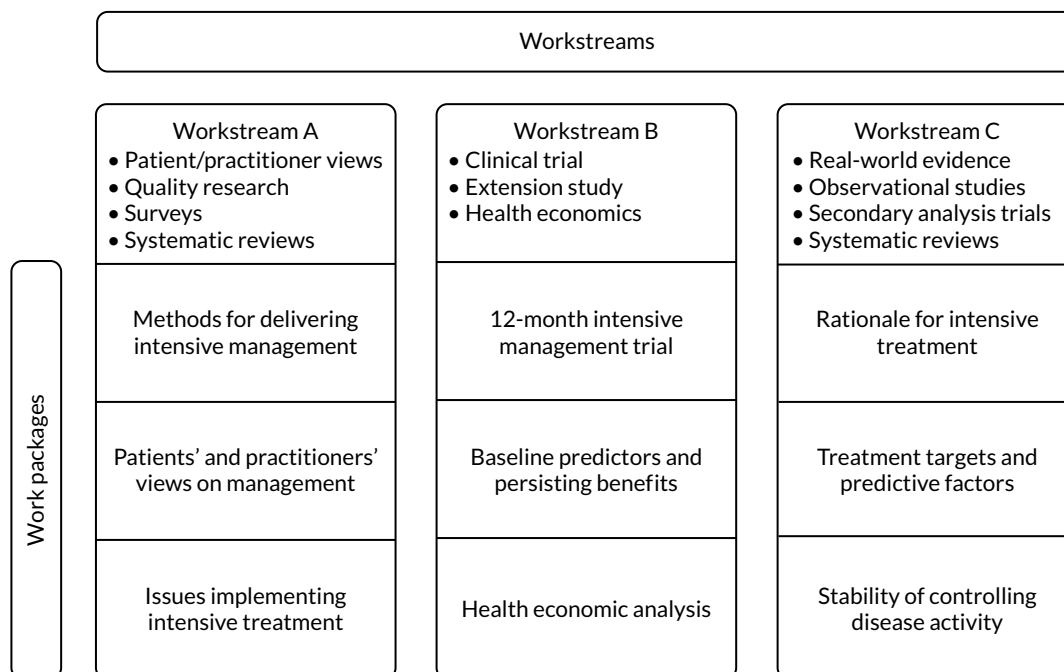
Workstreams

Work packages

Workstream A
• Patient/practitioner views
• Quality research
• Surveys
• Systematic reviews

Methods for delivering intensive management

Patients' and practitioners' views on management

Issues implementing intensive treatment

Workstream B
• Clinical trial
• Extension study
• Health economics

12-month intensive management trial

Baseline predictors and persisting benefits

Health economic analysis

Workstream C
• Real-world evidence
• Observational studies
• Secondary analysis trials
• Systematic reviews

Rationale for intensive treatment

Treatment targets and predictive factors

Stability of controlling disease activity